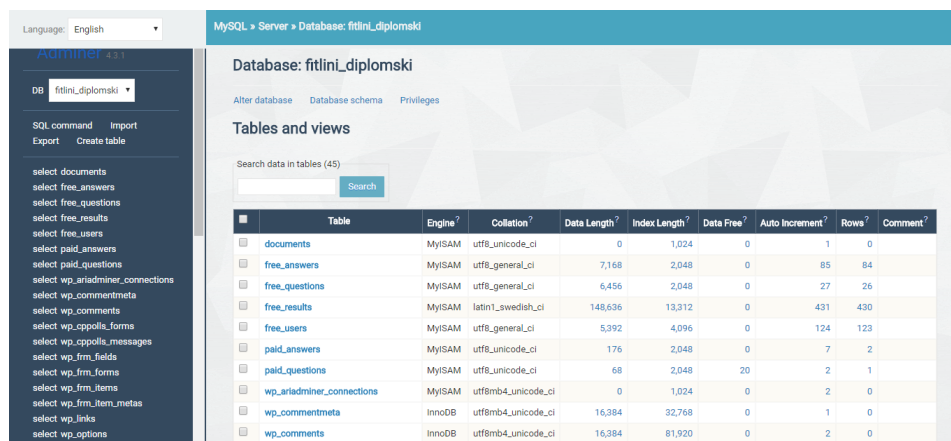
Language: English

Adminer 4.3.1

DB fitlini_diplomski

SQL command Import
Export Create table

select documents
select free_answers
select free_questions
select free_results
select free_users
select paid_answers
select paid_questions
select wp_ariadminer_connections
select wp_commentmeta
select wp_comments
select wp_cppolls_forms
select wp_cppolls_messages
select wp_frm_fields
select wp_frm_forms
select wp_frm_items
select wp_frm_item_metas
select wp_links
select wp_options

MySQL » Server » Database: fitlini_diplomski

Database: fitlini_diplomski

Alter database Database schema Privileges

Tables and views

Search data in tables (45)

Search

| | Table | Engine? | Collation? | Data Length? | Index Length? | Data Free? | Auto Increment? | Rows? | Comment? |
|---|---|---|---|---|---|---|---|---|---|
| | documents | MyISAM | utf8_unicode_ci | 0 | 1,024 | 0 | 1 | 0 | |
| | free_answers | MyISAM | utf8_general_ci | 7,168 | 2,048 | 0 | 85 | 84 | |
| | free_questions | MyISAM | utf8_general_ci | 6,456 | 2,048 | 0 | 27 | 26 | |
| | free_results | MyISAM | latin1_swedish_ci | 148,636 | 13,312 | 0 | 431 | 430 | |
| | free_users | MyISAM | utf8_general_ci | 5,392 | 4,096 | 0 | 124 | 123 | |
| | paid_answers | MyISAM | utf8_unicode_ci | 176 | 2,048 | 0 | 7 | 2 | |
| | paid_questions | MyISAM | utf8_unicode_ci | 68 | 2,048 | 20 | 2 | 1 | |
| | wp_ariadminer_connections | MyISAM | utf8mb4_unicode_ci | 0 | 1,024 | 0 | 2 | 0 | |
| | wp_commentmeta | InnoDB | utf8mb4_unicode_ci | 16,384 | 32,768 | 0 | 1 | 0 | |
| | wp_comments | InnoDB | utf8mb4_unicode_ci | 16,384 | 81,920 | 0 | 2 | 0 | |